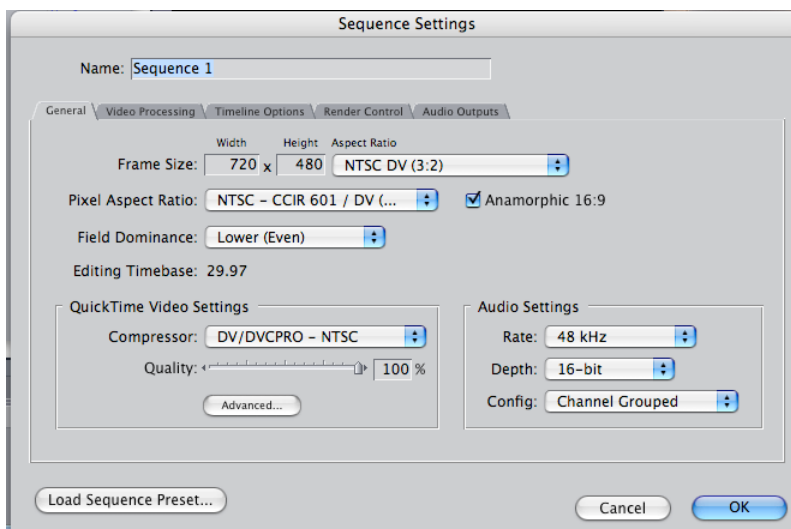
Sequence Settings

Name: Sequence 1

General | Video Processing | Timeline Options | Render Control | Audio Outputs

Width Height Aspect Ratio

Frame Size: 720 x 480 NTSC DV (3:2)

Pixel Aspect Ratio: NTSC - CCIR 601 / DV (...

Anamorphic 16:9

Field Dominance: Lower (Even)

Editing Timebase: 29.97

QuickTime Video Settings

Compressor: DV/DVCPRO - NTSC

Quality: 100 %

Advanced...

Audio Settings

Rate: 48 kHz

Depth: 16-bit

Config: Channel Grouped

Load Sequence Preset...

Cancel

OK